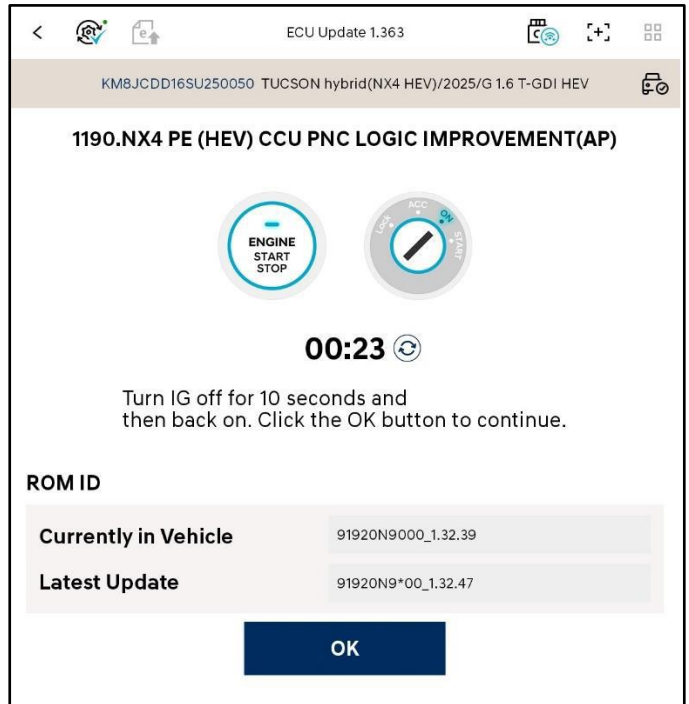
ECU Update 1.363

KM8JCDD16SU250050 TUCSON hybrid(NX4 HEV)/2025/G 1.6 T-GDI HEV

1190.NX4 PE (HEV) CCU PNC LOGIC IMPROVEMENT(AP)

ENGINE START STOP

LOCK ACC ON START

00:23

Turn IG off for 10 seconds and then back on. Click the OK button to continue.

ROM ID

| Currently in Vehicle | 91920N9000_1.32.39 |
|---|---|
| Latest Update | 91920N9*00_1.32.47 |

OK